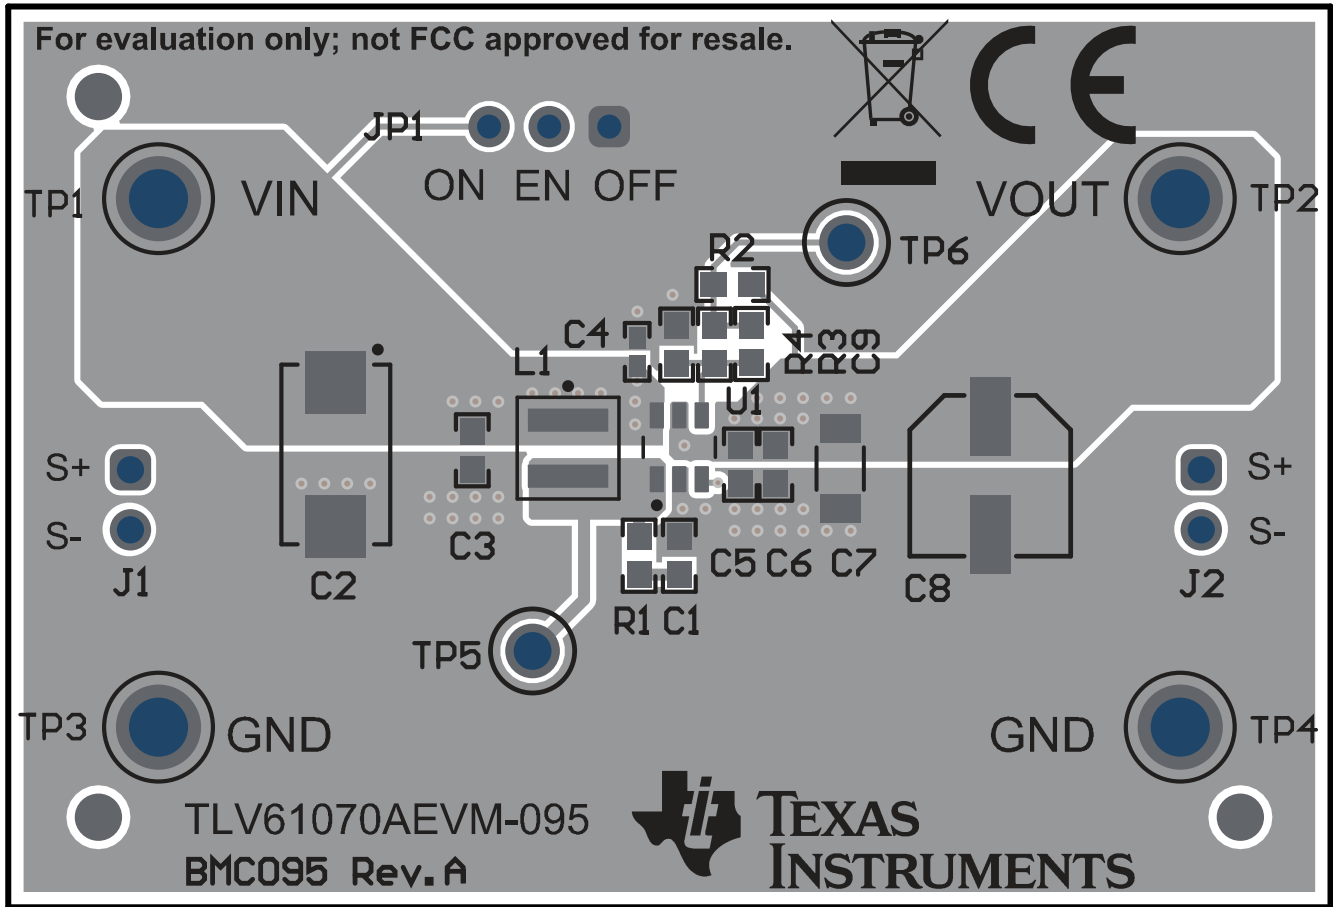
For evaluation only; not FCC approved for resale.

JP1
ON EN OFF

TP1 VIN

VOUT TP2

R2 TP6

C4 R4 R3 C9

L1

U1

S+
S-
J1

S+
S-
J2

C2 C3

C5 C6 C7

C8

R1 C1

TP5

TP3 GND

GND TP4

TLV61070AEVM-095
BMC095 Rev. A

TEXAS INSTRUMENTS